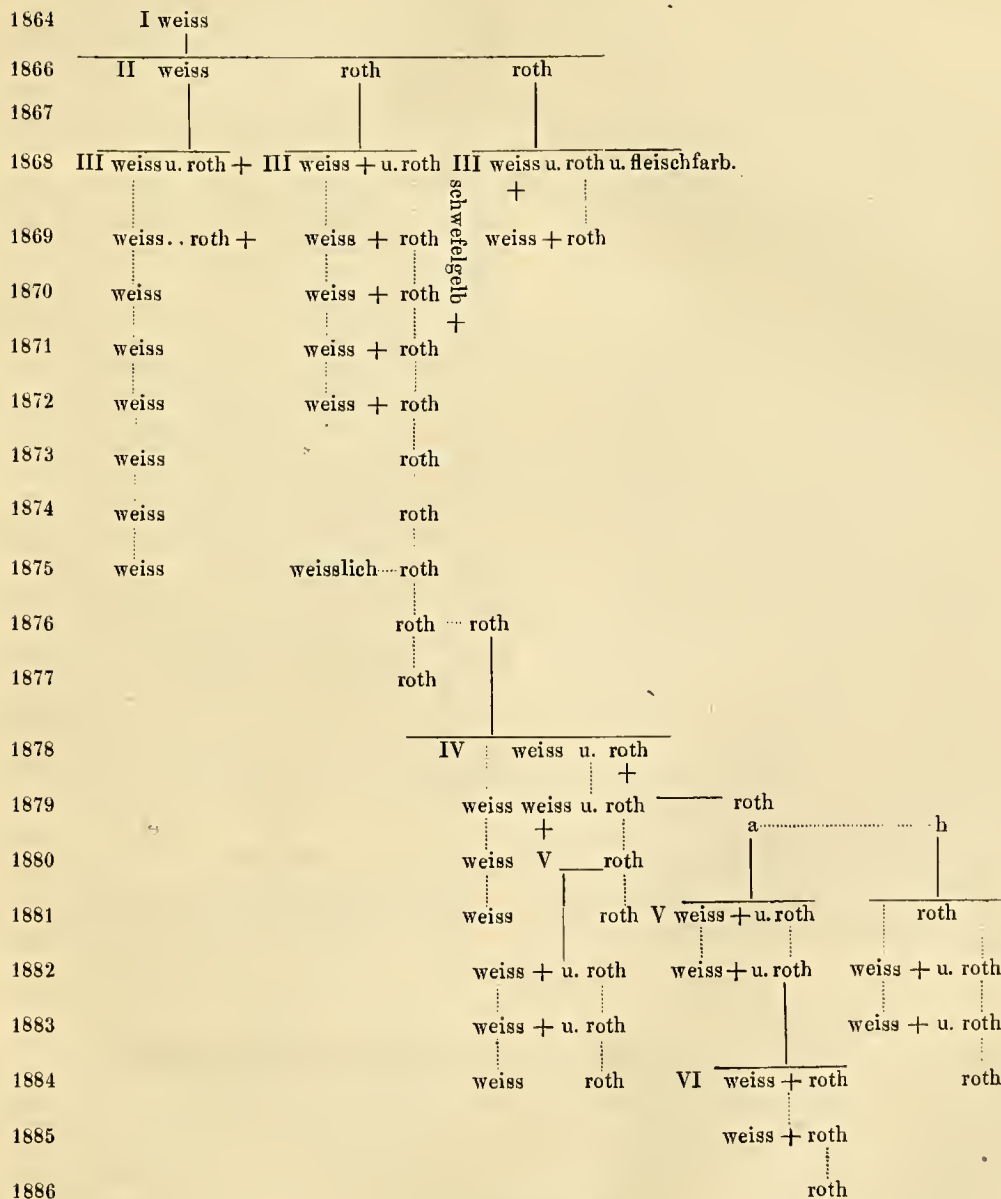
1864 I weiss

1866 II weiss roth roth

1867

1868 III weiss u. roth + III weiss + u. roth III weiss u. roth u. fleischfarb. + schwefelgelb +

1869 weiss . . roth + weiss + roth weiss + roth

1870 weiss weiss + roth

1871 weiss weiss + roth

1872 weiss weiss + roth

1873 weiss roth

1874 weiss roth

1875 weiss weisslich roth

1876 roth roth

1877 roth

1878 IV weiss u. roth +

1879 weiss weiss u. roth + roth a h

1880 weiss V roth

1881 weiss roth V weiss + u. roth roth

1882 weiss + u. roth weiss + u. roth weiss + u. roth

1883 weiss + u. roth weiss + u. roth

1884 weiss roth VI weiss + roth roth

1885 weiss + roth

1886 roth